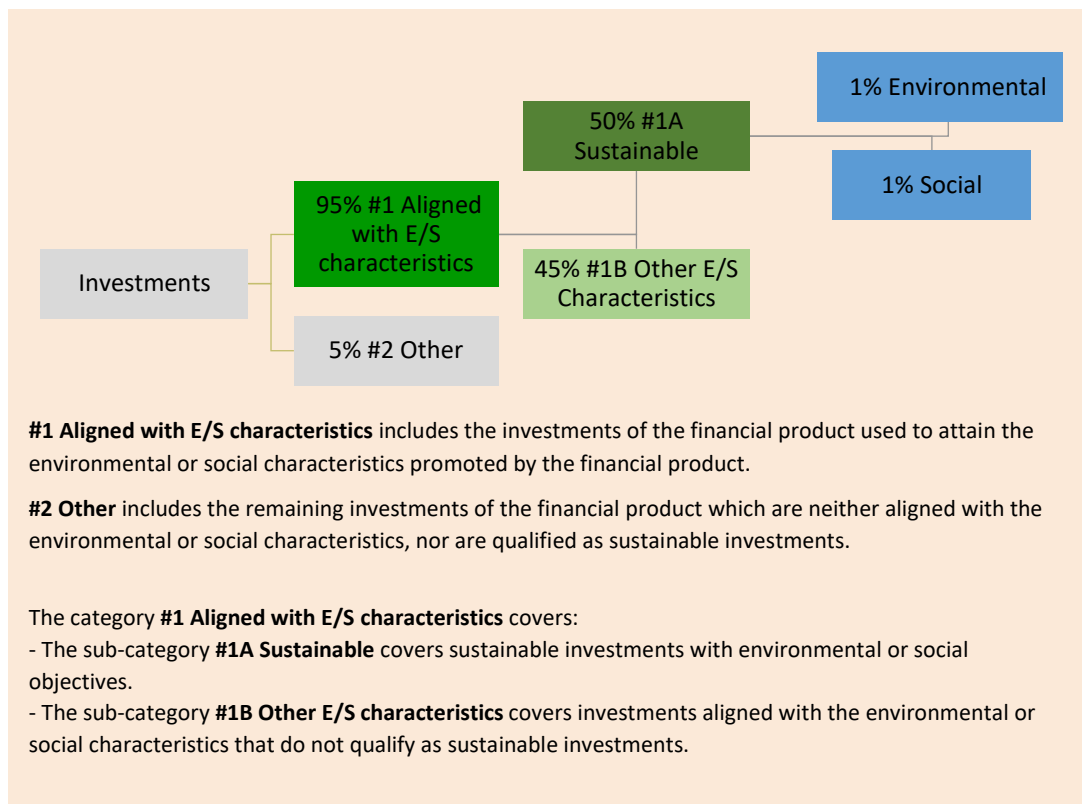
Investments

95% #1 Aligned with E/S characteristics

5% #2 Other

50% #1A Sustainable

45% #1B Other E/S Characteristics

1% Environmental

1% Social

**#1 Aligned with E/S characteristics** includes the investments of the financial product used to attain the environmental or social characteristics promoted by the financial product.

**#2 Other** includes the remaining investments of the financial product which are neither aligned with the environmental or social characteristics, nor are qualified as sustainable investments.

The category **#1 Aligned with E/S characteristics** covers:
- The sub-category **#1A Sustainable** covers sustainable investments with environmental or social objectives.
- The sub-category **#1B Other E/S characteristics** covers investments aligned with the environmental or social characteristics that do not qualify as sustainable investments.